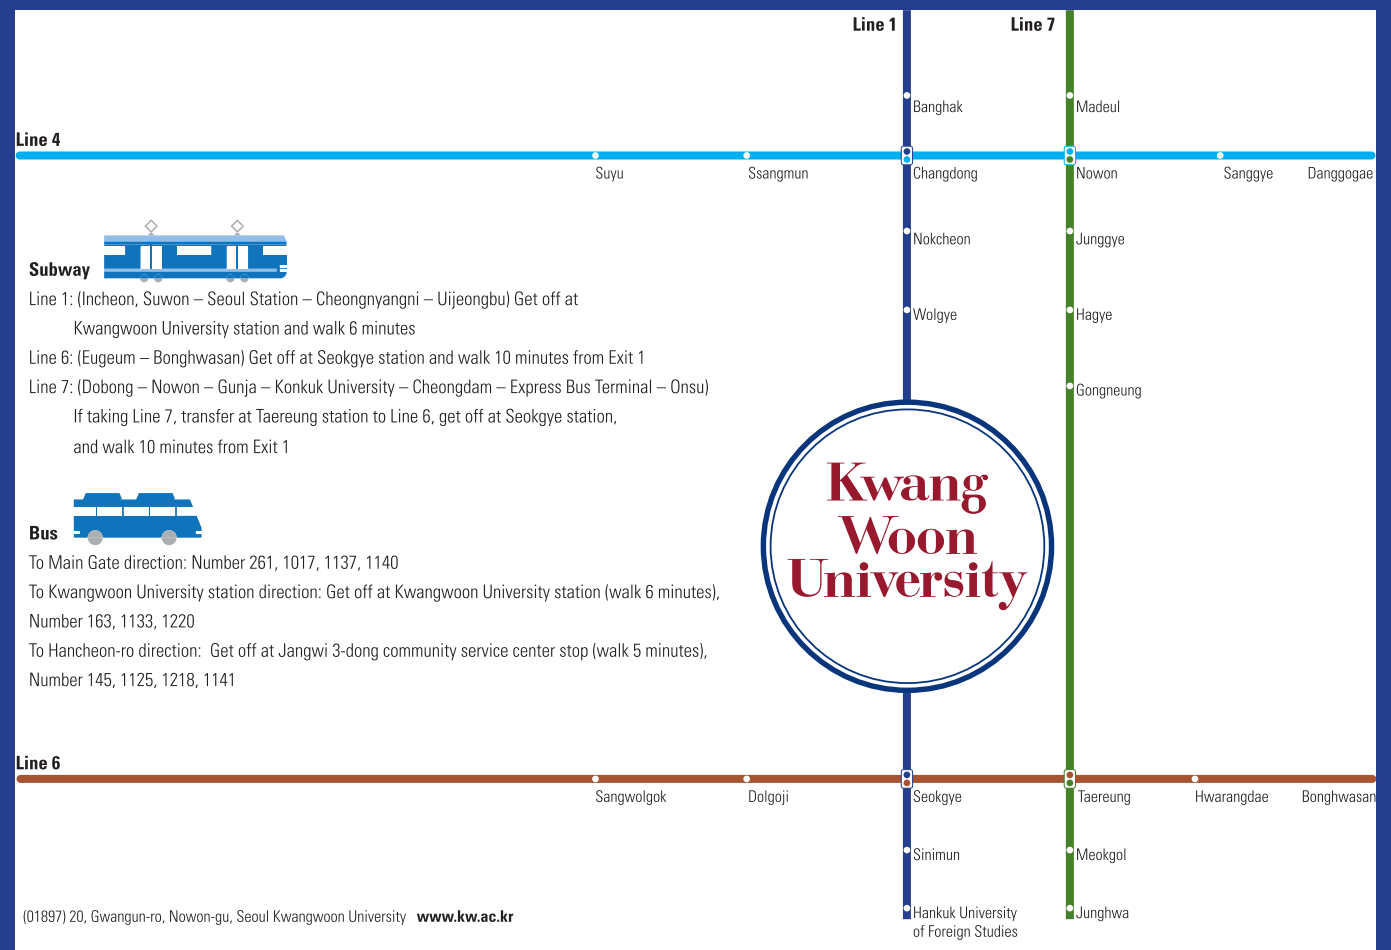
Line 1
Line 7
Banghak
Madeul
Line 4
Suyu
Ssangmun
Changdong
Nowon
Sanggye
Danggogae
Nokcheon
Junggye
Wolgye
Hagye
Gongneung

Subway
Line 1: (Incheon, Suwon – Seoul Station – Cheongnyangni – Uijeongbu) Get off at Kwangwoon University station and walk 6 minutes
Line 6: (Eugeum – Bonghwasan) Get off at Seokgye station and walk 10 minutes from Exit 1
Line 7: (Dobong – Nowon – Gunja – Konkuk University – Cheongdam – Express Bus Terminal – Onsu) If taking Line 7, transfer at Taereung station to Line 6, get off at Seokgye station, and walk 10 minutes from Exit 1

Kwang Woon University

Bus
To Main Gate direction: Number 261, 1017, 1137, 1140
To Kwangwoon University station direction: Get off at Kwangwoon University station (walk 6 minutes), Number 163, 1133, 1220
To Hancheon-ro direction: Get off at Jangwi 3-dong community service center stop (walk 5 minutes), Number 145, 1125, 1218, 1141

Line 6
Sangwolgok
Dolgoji
Seokgye
Taereung
Hwarangdae
Bonghwasan
Sinimun
Meokgol
Hankuk University of Foreign Studies
Junghwa

(01897) 20, Gwangun-ro, Nowon-gu, Seoul Kwangwoon University www.kw.ac.kr